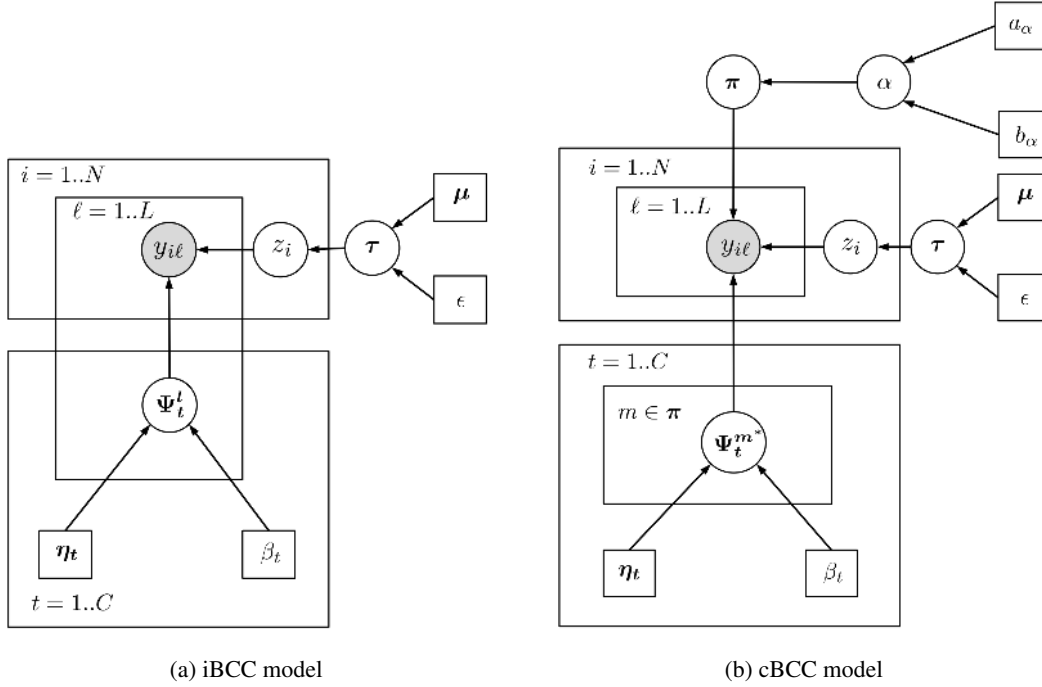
$i = 1..N$

$\ell = 1..L$

$y_{i\ell}$

$z_i$

$\boldsymbol{\tau}$

$\boldsymbol{\mu}$

$\epsilon$

$\boldsymbol{\Psi}_t^l$

$\boldsymbol{\eta_t}$

$\beta_t$

$t = 1..C$

(a) iBCC model

$a_\alpha$

$\boldsymbol{\pi}$

$\alpha$

$b_\alpha$

$i = 1..N$

$\ell = 1..L$

$y_{i\ell}$

$z_i$

$\boldsymbol{\tau}$

$\boldsymbol{\mu}$

$\epsilon$

$t = 1..C$

$m \in \boldsymbol{\pi}$

$\boldsymbol{\Psi}_t^{m^*}$

$\boldsymbol{\eta_t}$

$\beta_t$

(b) cBCC model